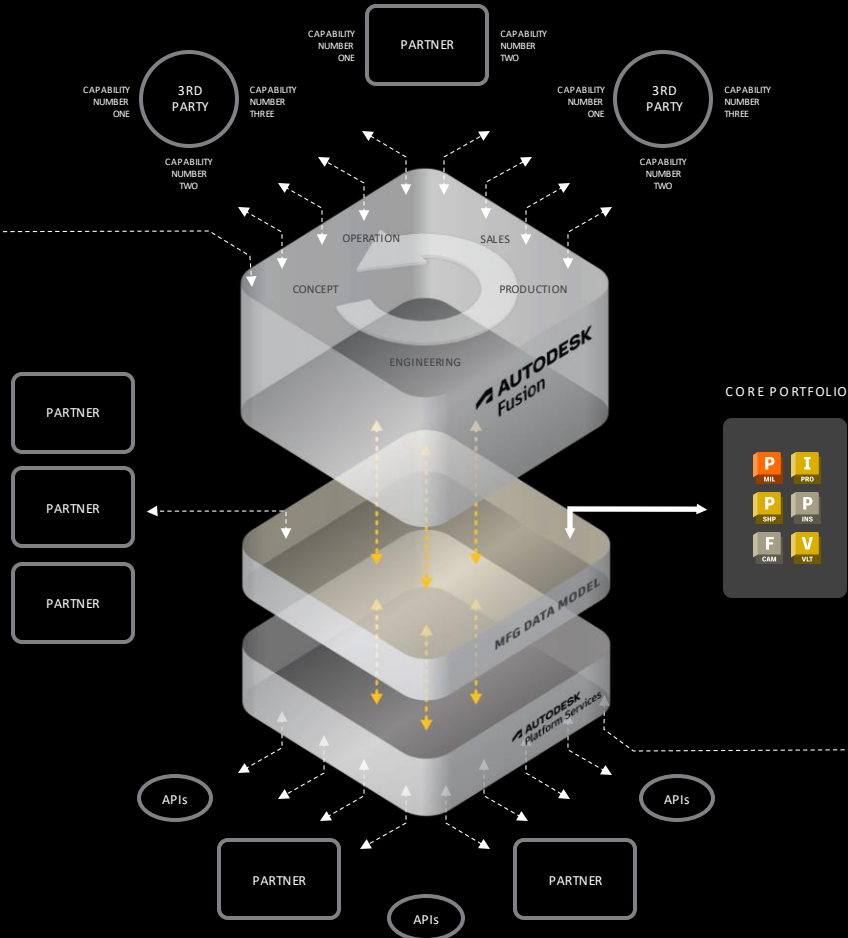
CAPABILITY NUMBER ONE

PARTNER

CAPABILITY NUMBER TWO

CAPABILITY NUMBER ONE

3RD PARTY

CAPABILITY NUMBER THREE

CAPABILITY NUMBER TWO

CAPABILITY NUMBER ONE

3RD PARTY

CAPABILITY NUMBER THREE

CAPABILITY NUMBER TWO

OPERATION

SALES

CONCEPT

PRODUCTION

ENGINEERING

AUTODESK Fusion

CORE PORTFOLIO

P MIL

I PRO

P SHP

P INS

F CAM

V VLT

PARTNER

PARTNER

PARTNER

MFG DATA MODEL

AUTODESK Platform Services

APIs

APIs

PARTNER

PARTNER

APIs